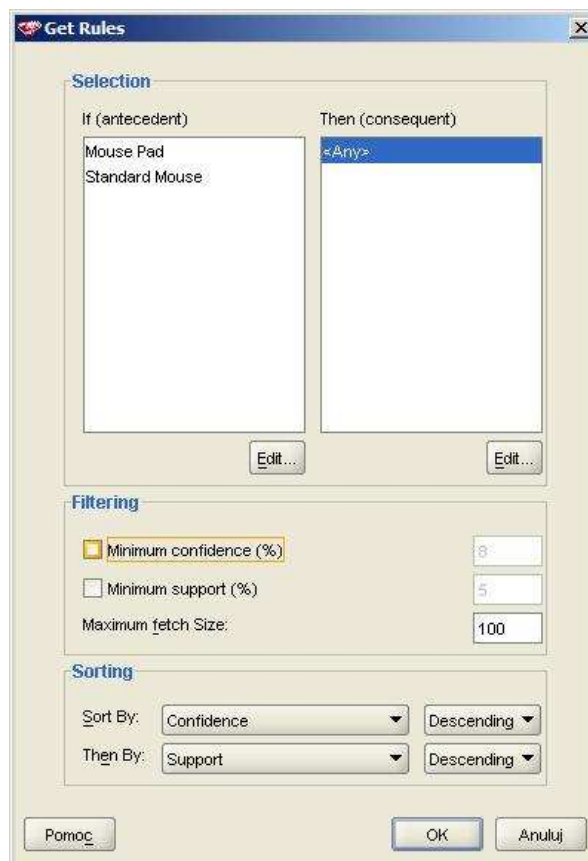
Get Rules

Selection

If (antecedent)

Mouse Pad
Standard Mouse

Then (consequent)

<Any>

Edit...

Edit...

Filtering

Minimum confidence (%) 8

Minimum support (%) 5

Maximum fetch Size: 100

Sorting

Sort By: Confidence Descending

Then By: Support Descending

Pomoc

OK

Anuluj